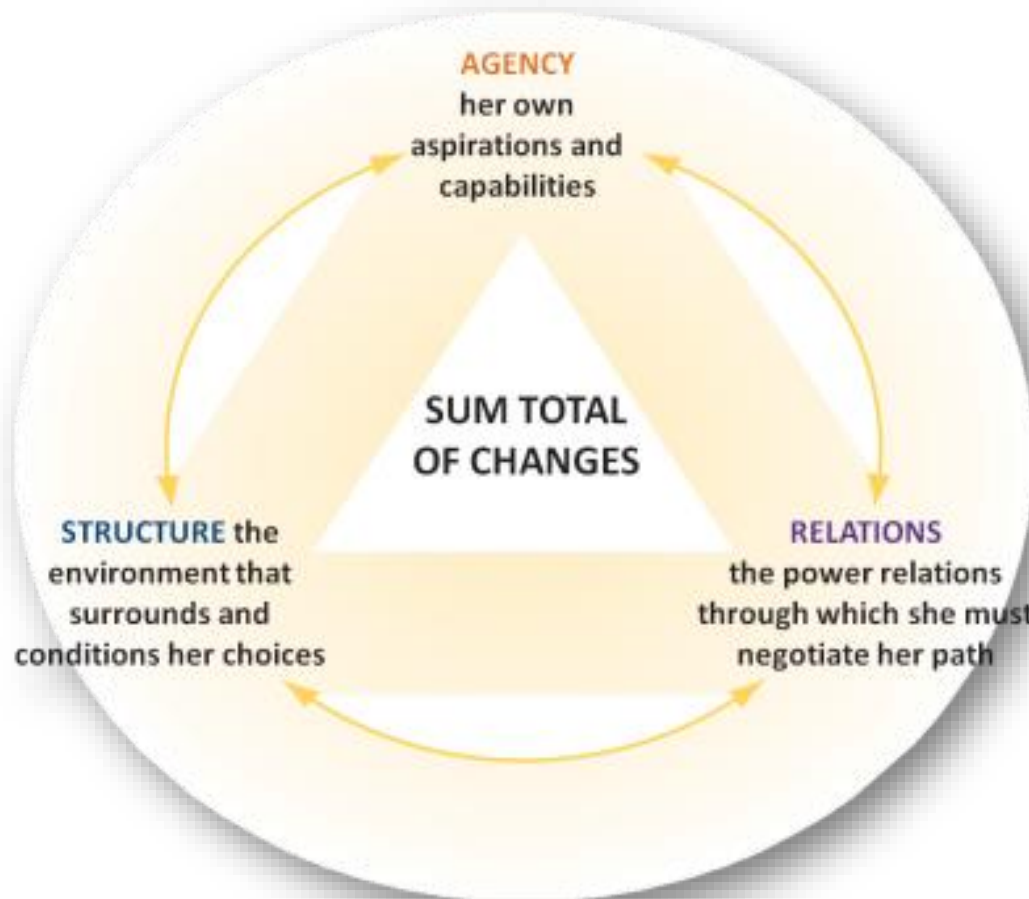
AGENCY
her own aspirations and capabilities

SUM TOTAL OF CHANGES

STRUCTURE the environment that surrounds and conditions her choices

RELATIONS
the power relations through which she must negotiate her path